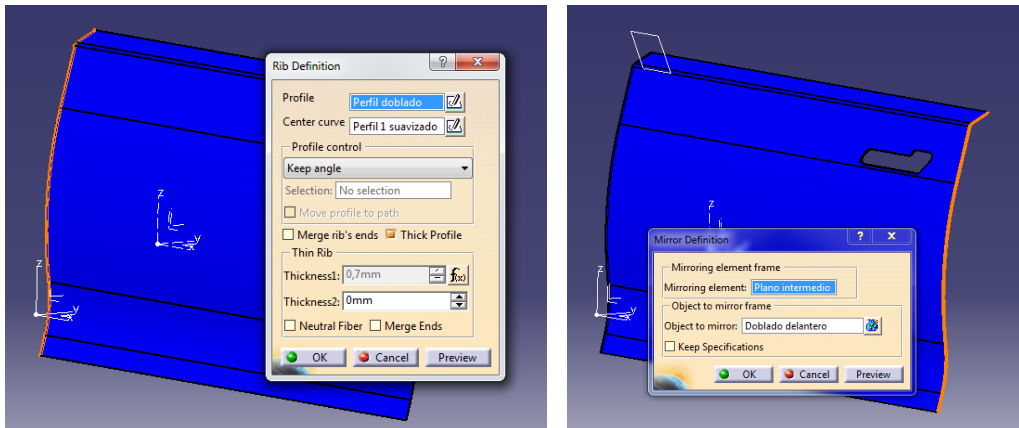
Rib Definition

Profile Perfil doblado
Center curve Perfil 1 suavizado

Profile control
Keep angle
Selection: No selection
Move profile to path

Merge rib's ends Thick Profile

Thin Rib
Thickness1: 0,7mm $f(x)$
Thickness2: 0mm
Neutral Fiber Merge Ends

OK Cancel Preview

Mirror Definition

Mirroring element frame
Mirroring element: Plano intermedio

Object to mirror frame
Object to mirror: Doblado delantero
Keep Specifications

OK Cancel Preview